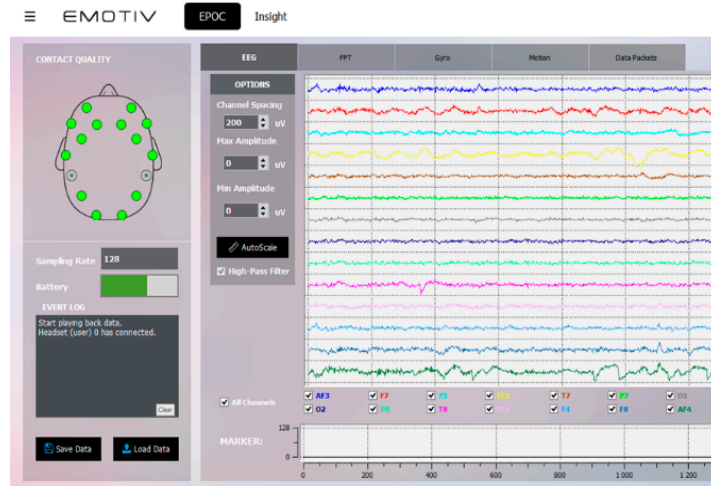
EMOTIV EPOC Insight

CONTACT QUALITY

Sampling Rate 128

Battery

EVENT LOG

Start playing back data.
Headset (user) 0 has connected.

Clear

Save Data

Load Data

EEG | PPT | Gyro | Motion | Data Packets

OPTIONS

Channel Spacing

200 uV

Max Amplitude

0 uV

Min Amplitude

0 uV

AutoScale

High-Pass Filter

All Channels

AF3 F7 F3 FC5 T7 P7 O1
O2 P8 T8 FC6 F4 F8 AF4

MARKER:

128

0

0 200 400 600 800 1 000 1 200